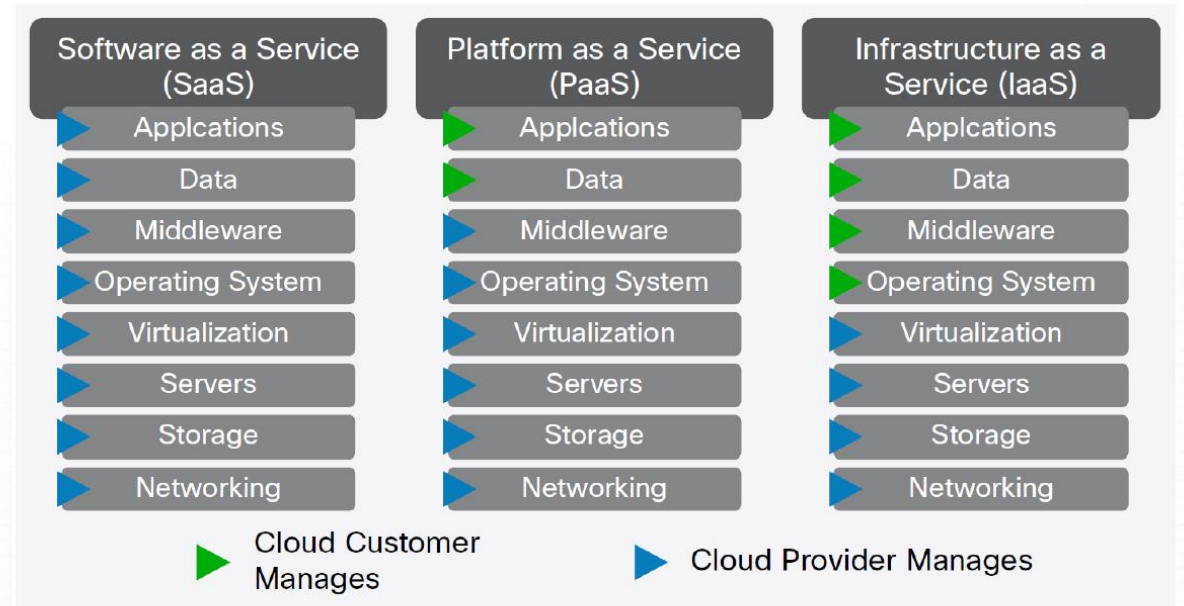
Software as a Service (SaaS)

Applcations
Data
Middleware
Operating System
Virtualization
Servers
Storage
Networking

Platform as a Service (PaaS)

Applcations
Data
Middleware
Operating System
Virtualization
Servers
Storage
Networking

Infrastructure as a Service (IaaS)

Applcations
Data
Middleware
Operating System
Virtualization
Servers
Storage
Networking

Cloud Customer Manages

Cloud Provider Manages